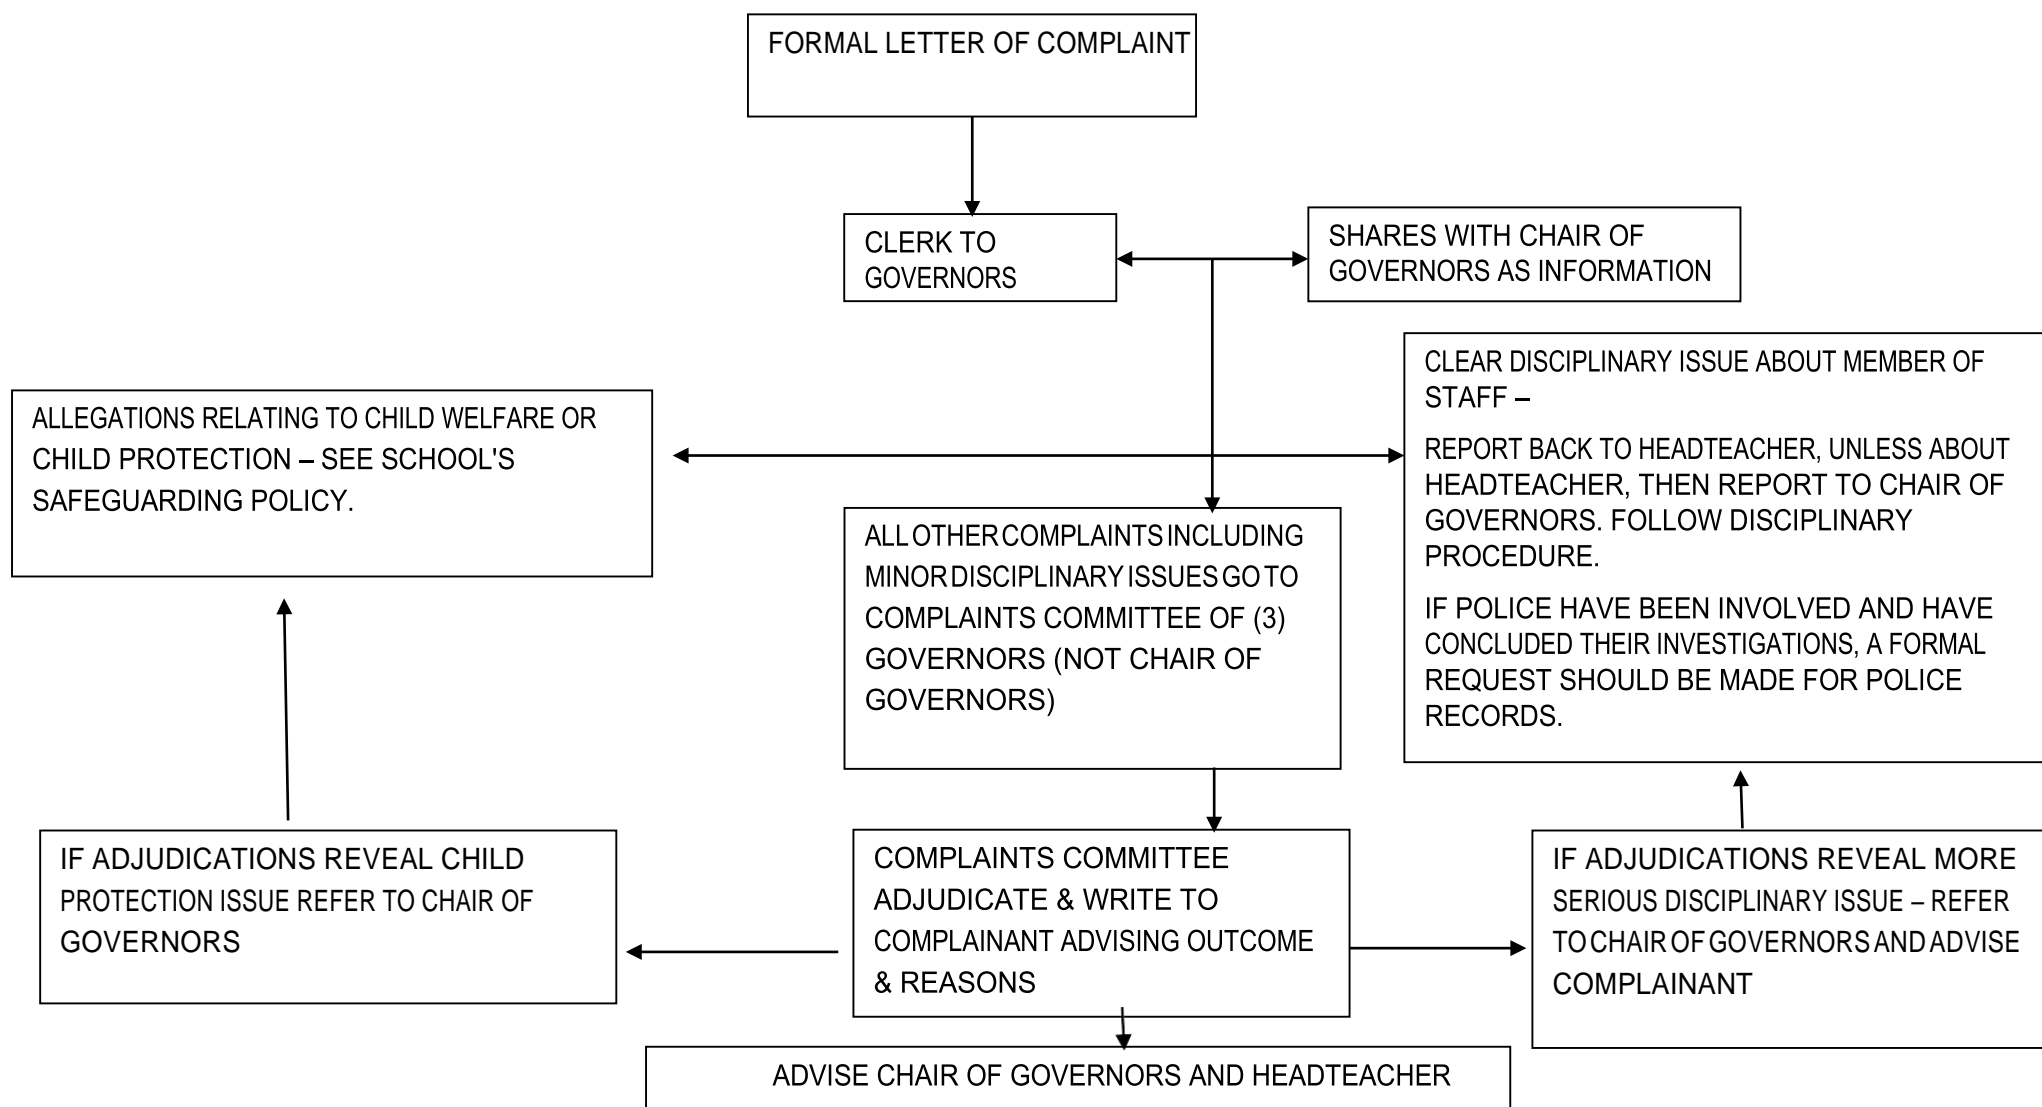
FORMAL LETTER OF COMPLAINT

CLERK TO GOVERNORS

SHARES WITH CHAIR OF GOVERNORS AS INFORMATION

CLEAR DISCIPLINARY ISSUE ABOUT MEMBER OF STAFF –

REPORT BACK TO HEADTEACHER, UNLESS ABOUT HEADTEACHER, THEN REPORT TO CHAIR OF GOVERNORS. FOLLOW DISCIPLINARY PROCEDURE.

IF POLICE HAVE BEEN INVOLVED AND HAVE CONCLUDED THEIR INVESTIGATIONS, A FORMAL REQUEST SHOULD BE MADE FOR POLICE RECORDS.

ALLEGATIONS RELATING TO CHILD WELFARE OR CHILD PROTECTION – SEE SCHOOL'S SAFEGUARDING POLICY.

ALL OTHER COMPLAINTS INCLUDING MINOR DISCIPLINARY ISSUES GO TO COMPLAINTS COMMITTEE OF (3) GOVERNORS (NOT CHAIR OF GOVERNORS)

IF ADJUDICATIONS REVEAL CHILD PROTECTION ISSUE REFER TO CHAIR OF GOVERNORS

COMPLAINTS COMMITTEE ADJUDICATE & WRITE TO COMPLAINANT ADVISING OUTCOME & REASONS

IF ADJUDICATIONS REVEAL MORE SERIOUS DISCIPLINARY ISSUE – REFER TO CHAIR OF GOVERNORS AND ADVISE COMPLAINANT

ADVISE CHAIR OF GOVERNORS AND HEADTEACHER